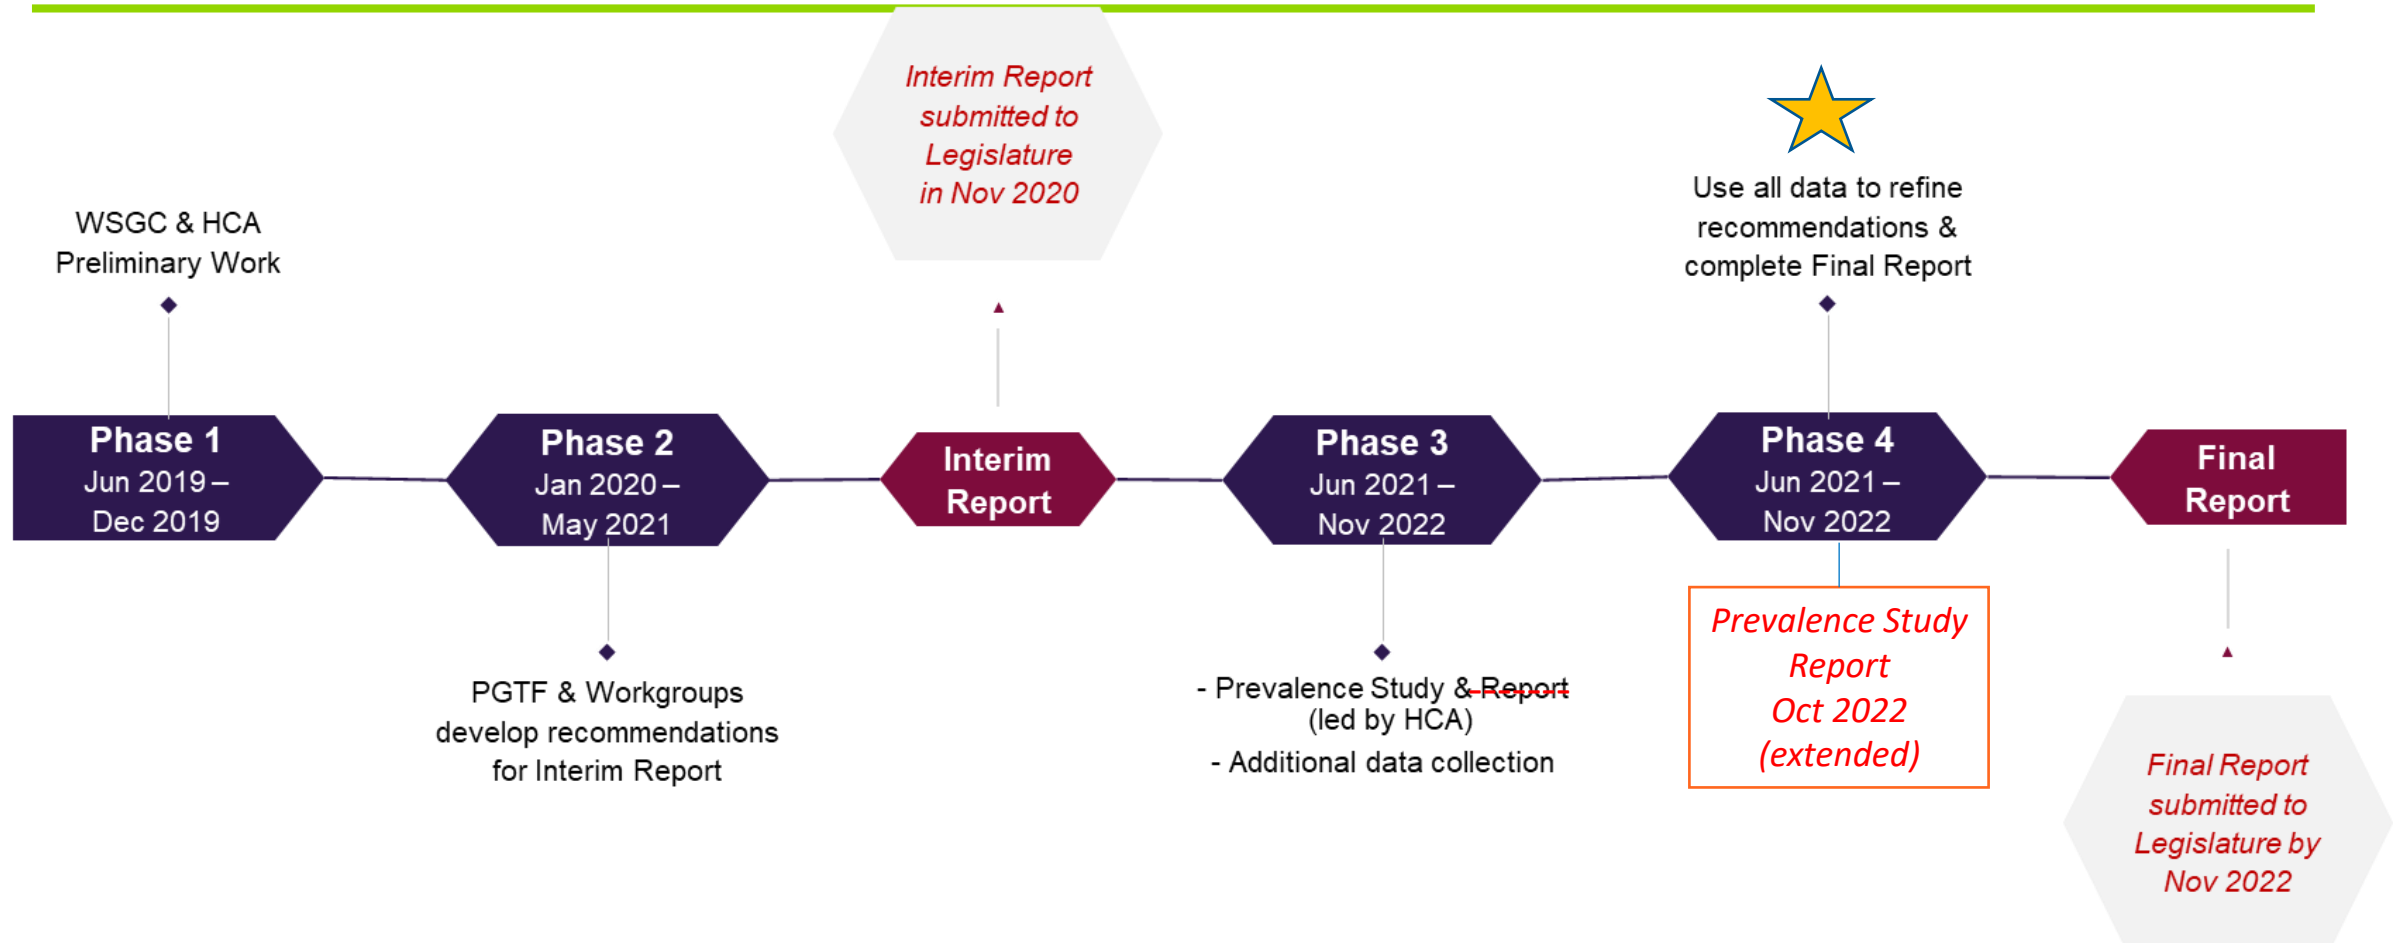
Interim Report submitted to Legislature in Nov 2020

Use all data to refine recommendations & complete Final Report

WSGC & HCA Preliminary Work

Phase 1
Jun 2019 – Dec 2019

Phase 2
Jan 2020 – May 2021

Interim Report

Phase 3
Jun 2021 – Nov 2022

Phase 4
Jun 2021 – Nov 2022

Final Report

Prevalence Study Report
Oct 2022
(extended)

PGTF & Workgroups develop recommendations for Interim Report

- Prevalence Study & Report (led by HCA)
- Additional data collection

Final Report submitted to Legislature by Nov 2022